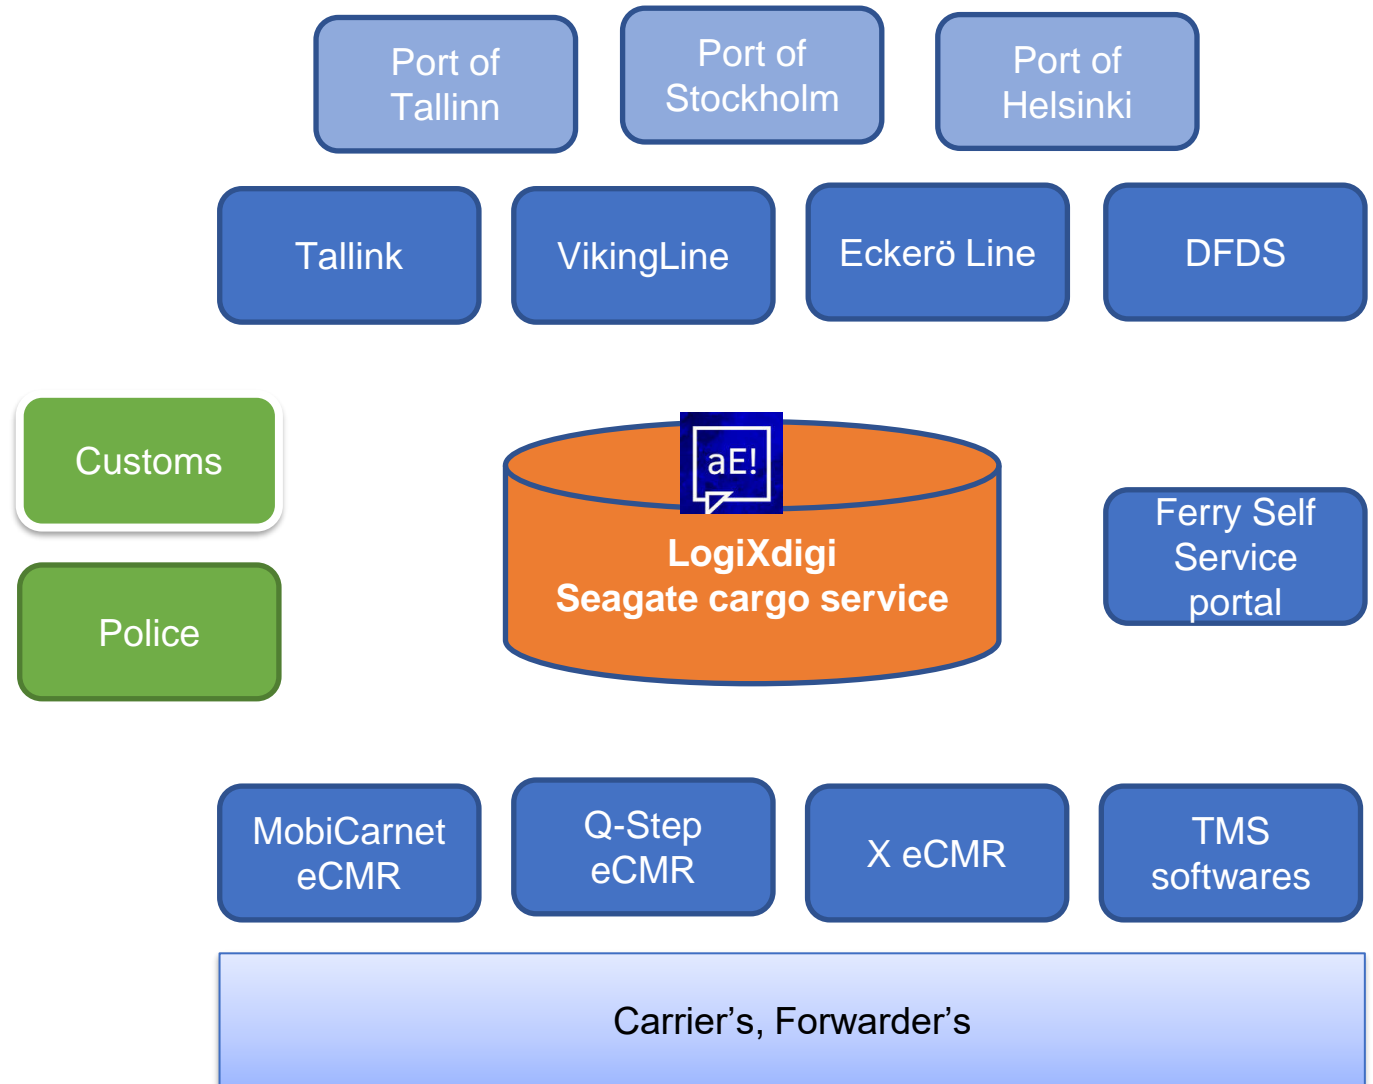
Port of Tallinn

Port of Stockholm

Port of Helsinki

Tallink

VikingLine

Eckerö Line

DFDS

Customs

Police

aE!

LogiXdigi
Seagate cargo service

Ferry Self Service portal

MobiCarnet eCMR

Q-Step eCMR

X eCMR

TMS softwares

Carrier’s, Forwarder’s